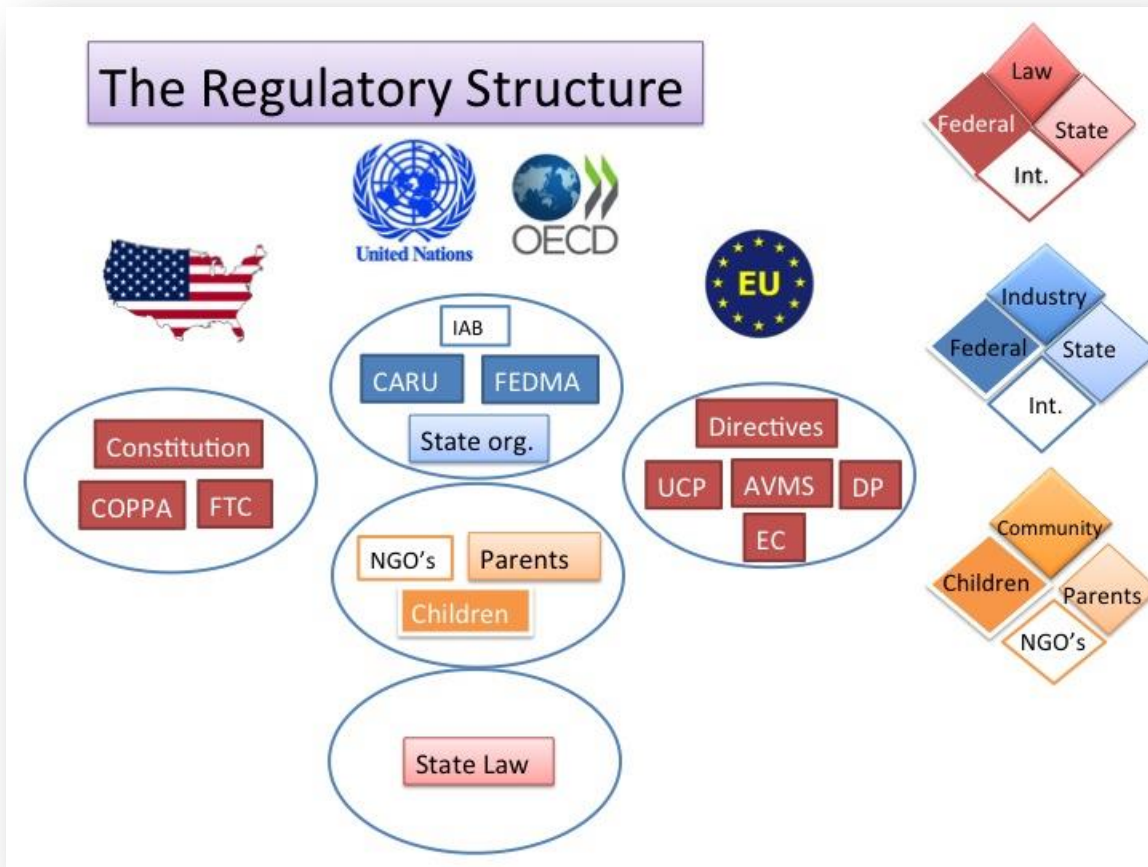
The Regulatory Structure

Law
Federal
State
Int.

United Nations

OECD

EU

Industry
Federal
State
Int.

IAB
CARU
FEDMA
State org.

Constitution
COPPA
FTC

Directives
UCP
AVMS
DP
EC

Community
Children
Parents
NGO's

NGO's
Parents
Children

State Law